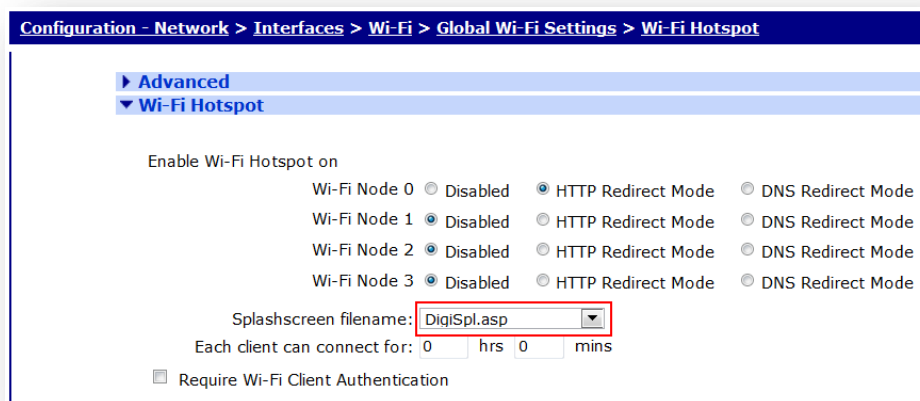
Configuration - Network > Interfaces > Wi-Fi > Global Wi-Fi Settings > Wi-Fi Hotspot

▸ Advanced
▾ Wi-Fi Hotspot

Enable Wi-Fi Hotspot on

| | | | |
|---|---|---|---|
| Wi-Fi Node 0 | Disabled | HTTP Redirect Mode | DNS Redirect Mode |
| Wi-Fi Node 1 | Disabled | HTTP Redirect Mode | DNS Redirect Mode |
| Wi-Fi Node 2 | Disabled | HTTP Redirect Mode | DNS Redirect Mode |
| Wi-Fi Node 3 | Disabled | HTTP Redirect Mode | DNS Redirect Mode |

Splashscreen filename: DigiSpl.asp

Each client can connect for: 0 hrs 0 mins

Require Wi-Fi Client Authentication